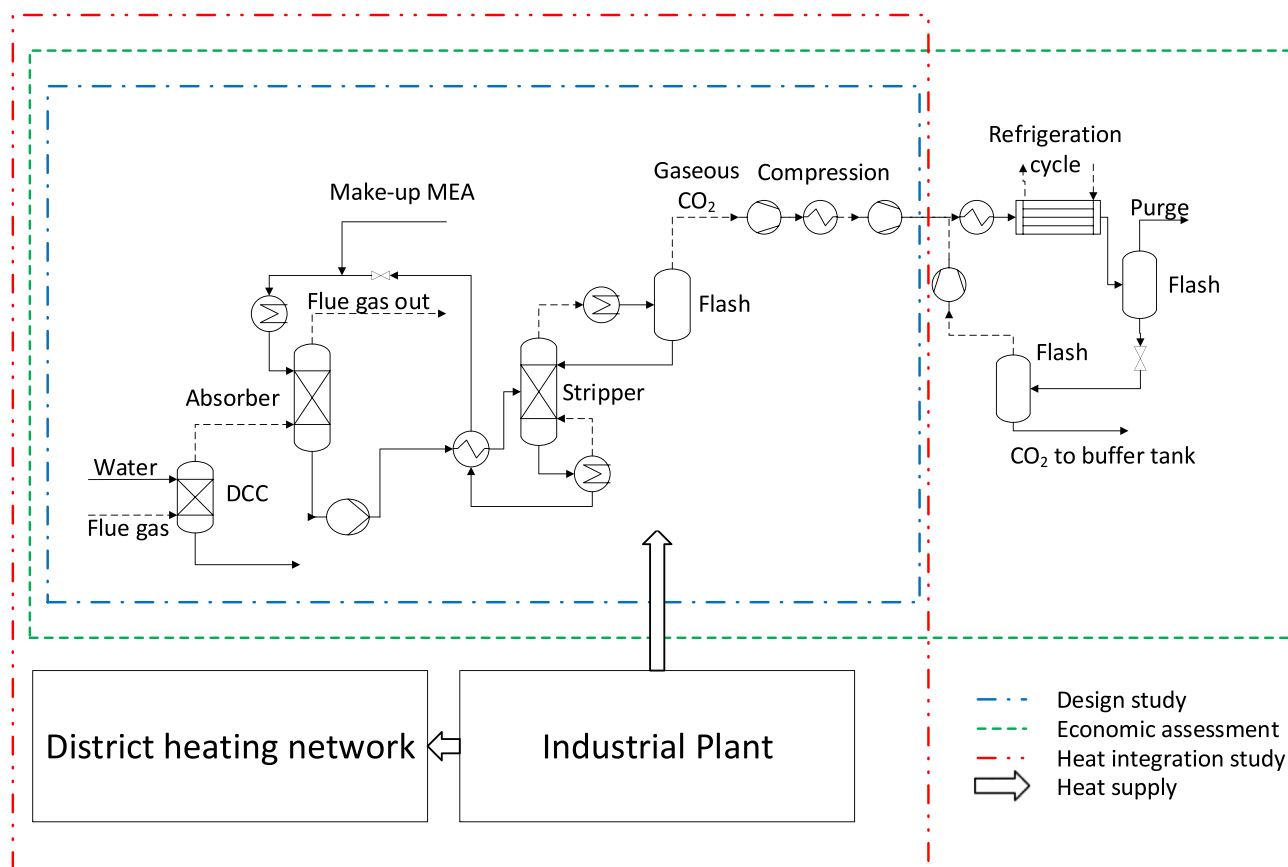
Refrigeration cycle

Gaseous $CO_2$

Compression

Make-up MEA

Purge

Flue gas out

Flash

Flash

Flash

Absorber

Stripper

Water

DCC

Flue gas

$CO_2$ to buffer tank

District heating network

Industrial Plant

Design study

Economic assessment

Heat integration study

Heat supply